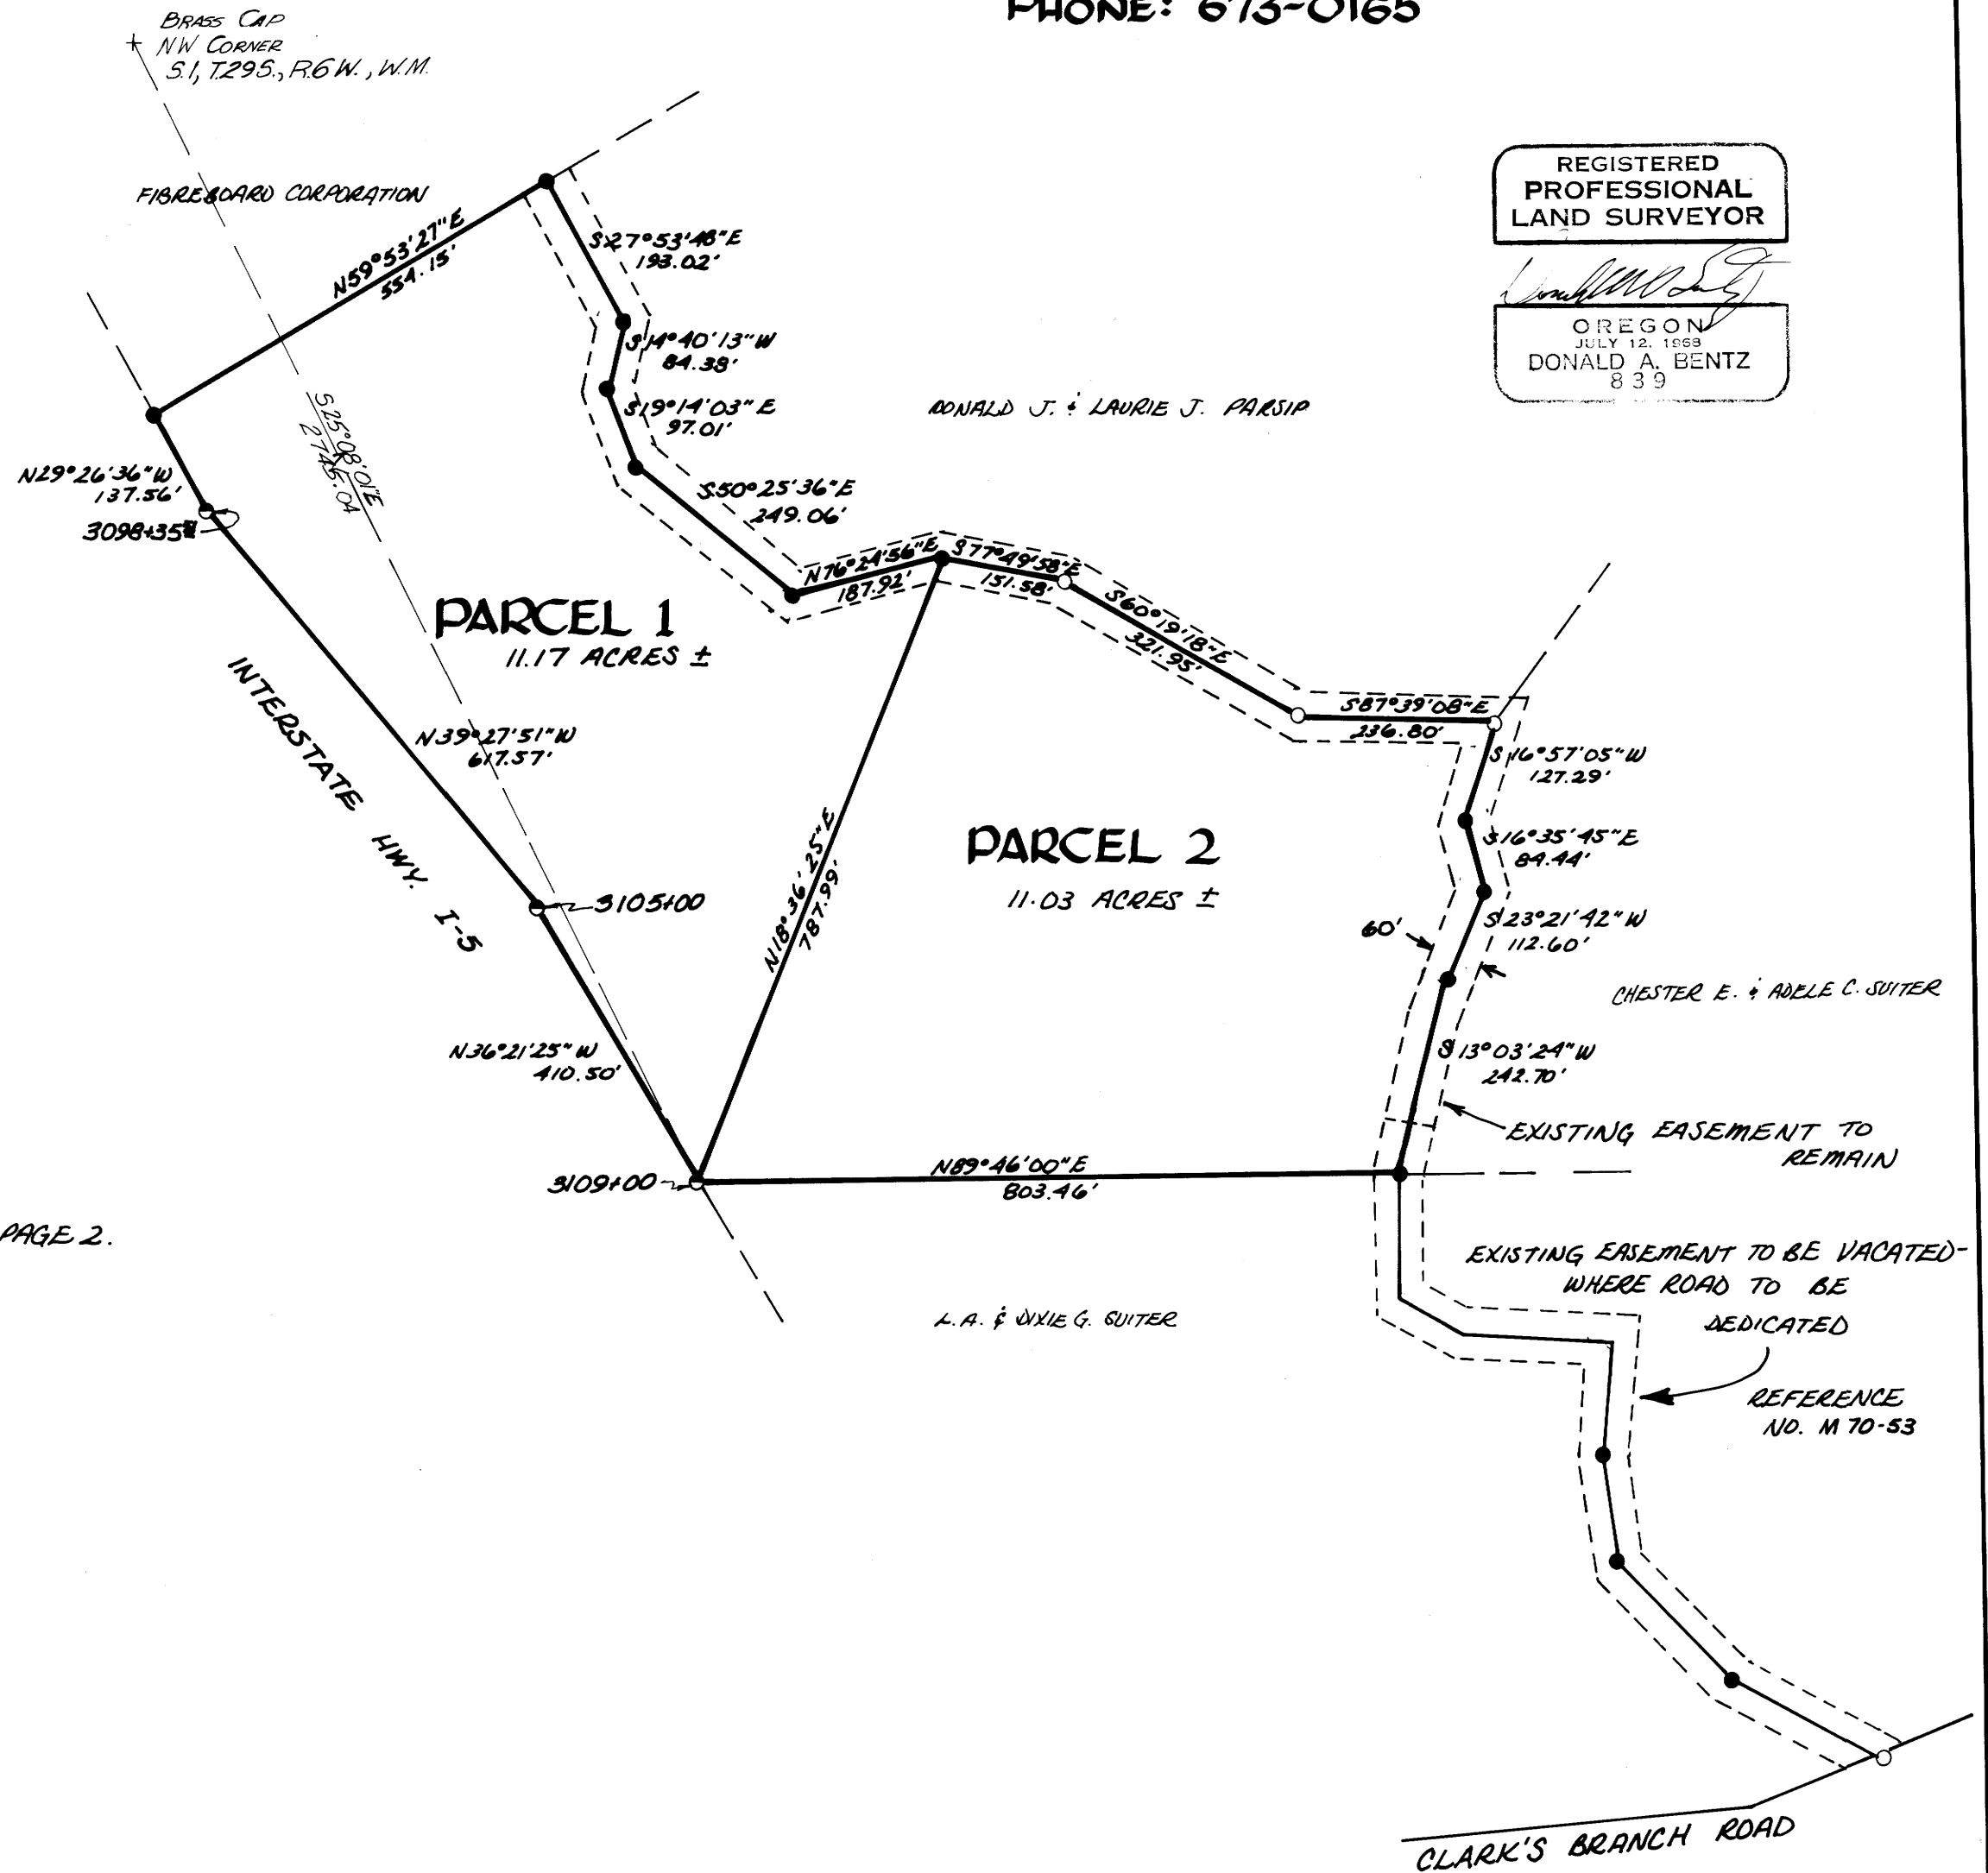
PHONE: 673-0165

BRASS CAP
NW CORNER
S.1, T.29S., R.6W., W.M.

REGISTERED
PROFESSIONAL
LAND SURVEYOR

OREGON
JULY 12, 1968
DONALD A. BENTZ
839

FIBREBOARD CORPORATION

N59°53'27"E
554.15'

S27°53'48"E
193.02'

S14°40'13"W
84.38'

S19°14'03"E
97.01'

DONALD J. & LAURIE J. PARSIP

S25°08'01"E
2745.04

N29°26'36"W
137.56'

3098+35

S50°25'36"E
249.06'

N76°24'56"E
187.92'

S77°49'58"E
131.58'

S60°19'18"E
321.95'

PARCEL 1
11.17 ACRES ±

S87°39'08"E
236.80'

S16°57'05"W
127.29'

INTERSTATE HWY. I-5

N39°27'51"W
617.57'

PARCEL 2
11.03 ACRES ±

S16°35'45"E
84.44'

S23°21'42"W
112.60'

3105+00

N18°36'25"E
787.99'

60'

CHESTER E. & ADELE C. SUITER

N36°21'25"W
410.50'

S13°03'24"W
242.70'

EXISTING EASEMENT TO REMAIN

3109+00

N89°46'00"E
803.46'

PAGE 2.

EXISTING EASEMENT TO BE VACATED-WHERE ROAD TO BE DEDICATED

L.A. & DIXIE G. SUITER

REFERENCE NO. M 70-53

CLARK'S BRANCH ROAD